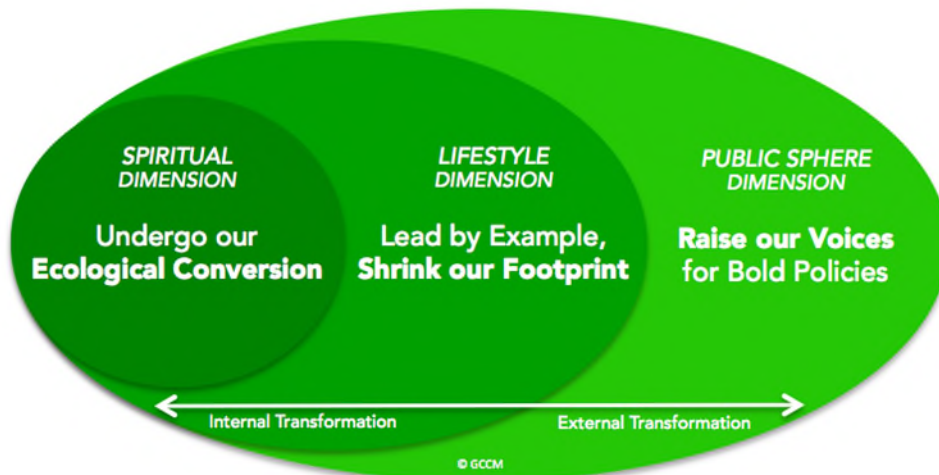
SPIRITUAL DIMENSION

Undergo our Ecological Conversion

LIFESTYLE DIMENSION

Lead by Example, Shrink our Footprint

PUBLIC SPHERE DIMENSION

Raise our Voices for Bold Policies

Internal Transformation

External Transformation

© GCCM